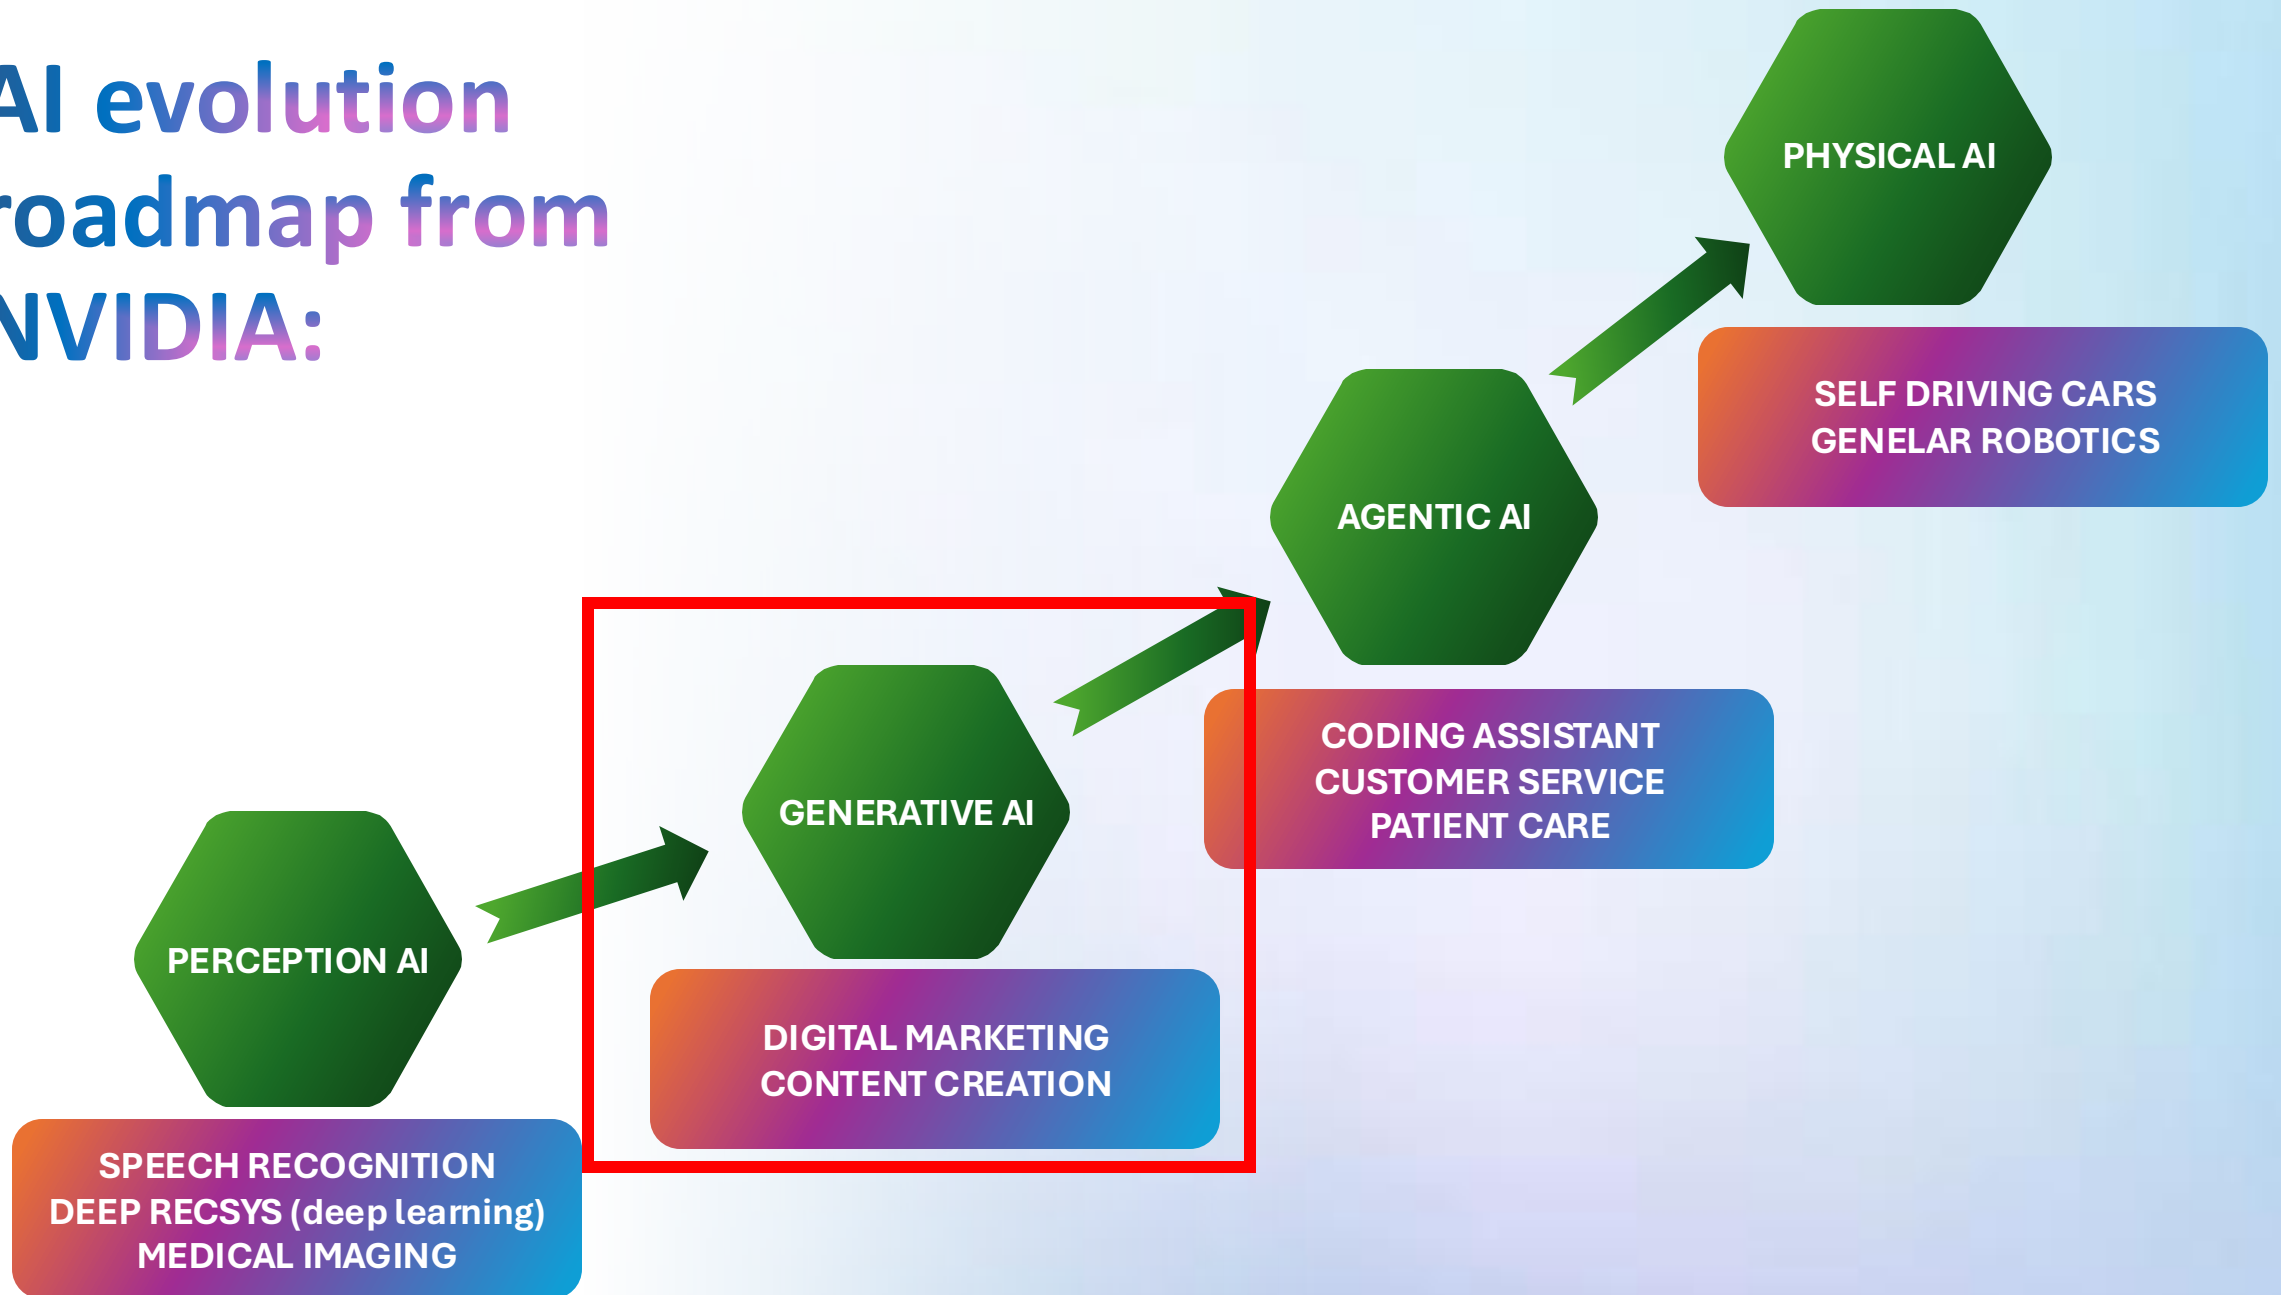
AI evolution roadmap from NVIDIA:

PHYSICAL AI

SELF DRIVING CARS
GENELAR ROBOTICS

AGENTIC AI

CODING ASSISTANT
CUSTOMER SERVICE
PATIENT CARE

GENERATIVE AI

DIGITAL MARKETING
CONTENT CREATION

PERCEPTION AI

SPEECH RECOGNITION
DEEP RECSYS (deep learning)
MEDICAL IMAGING